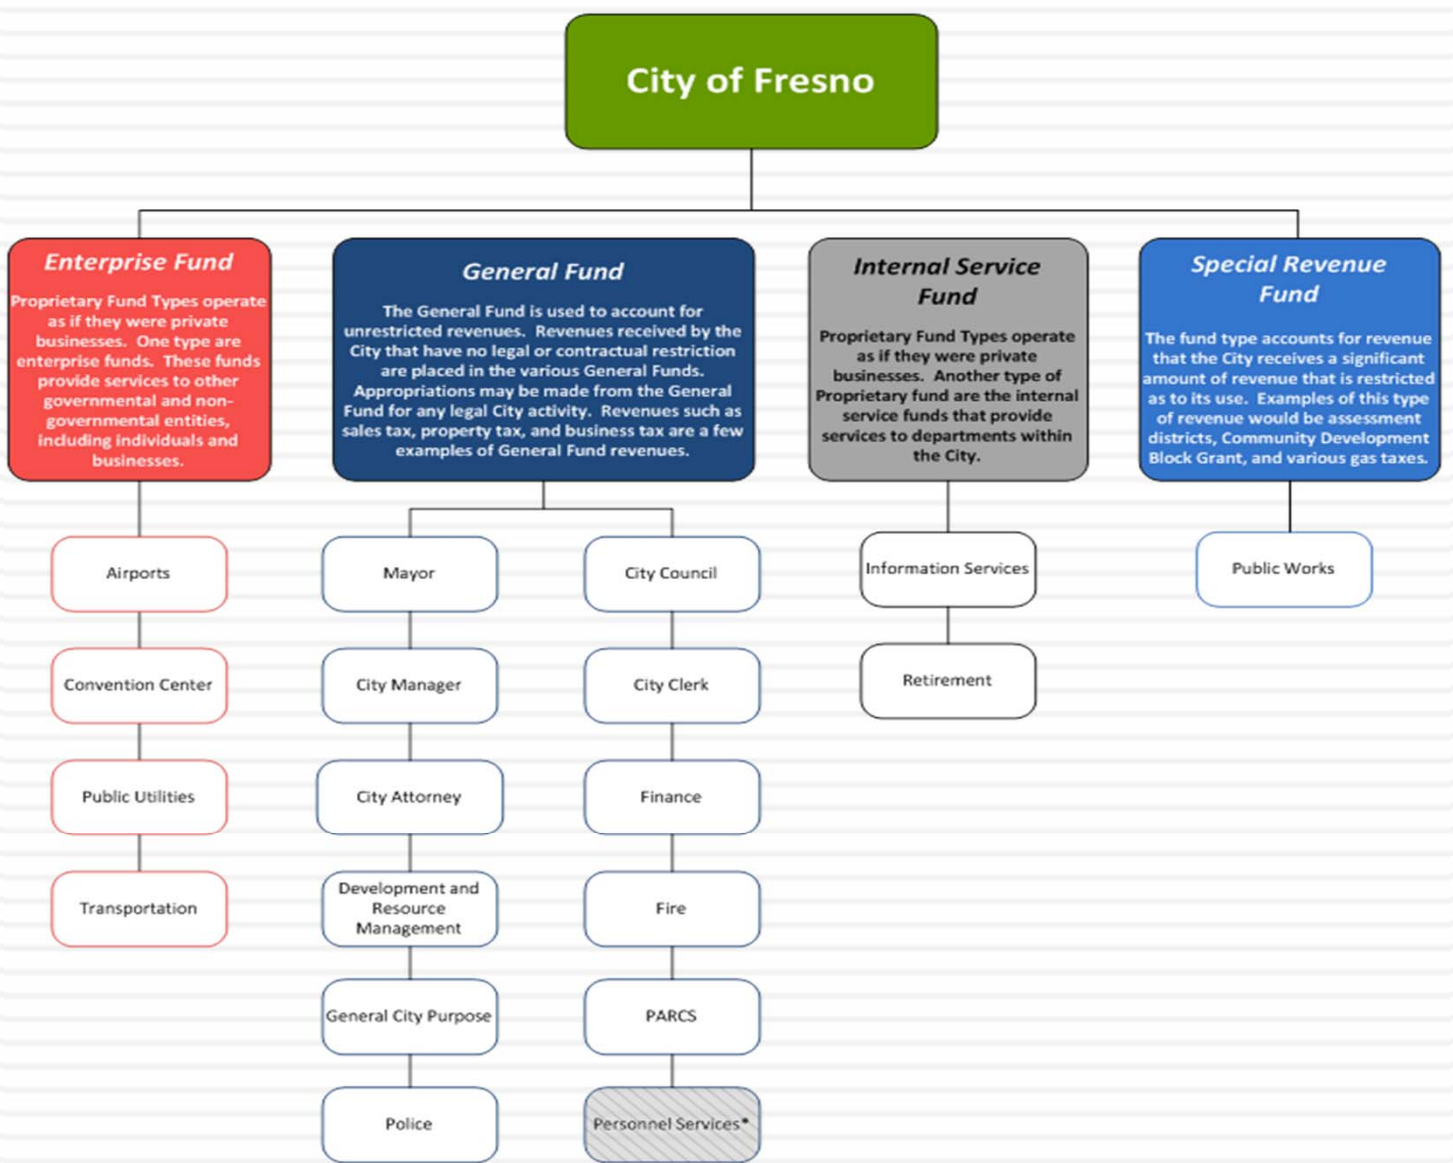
City of Fresno

Enterprise Fund

Proprietary Fund Types operate as if they were private businesses. One type are enterprise funds. These funds provide services to other governmental and non-governmental entities, including individuals and businesses.

Airports

Convention Center

Public Utilities

Transportation

General Fund

The General Fund is used to account for unrestricted revenues. Revenues received by the City that have no legal or contractual restriction are placed in the various General Funds. Appropriations may be made from the General Fund for any legal City activity. Revenues such as sales tax, property tax, and business tax are a few examples of General Fund revenues.

Mayor

City Manager

City Attorney

Development and Resource Management

General City Purpose

Police

City Council

City Clerk

Finance

Fire

PARCS

Personnel Services*

Internal Service Fund

Proprietary Fund Types operate as if they were private businesses. Another type of Proprietary fund are the internal service funds that provide services to departments within the City.

Information Services

Retirement

Special Revenue Fund

The fund type accounts for revenue that the City receives a significant amount of revenue that is restricted as to its use. Examples of this type of revenue would be assessment districts, Community Development Block Grant, and various gas taxes.

Public Works